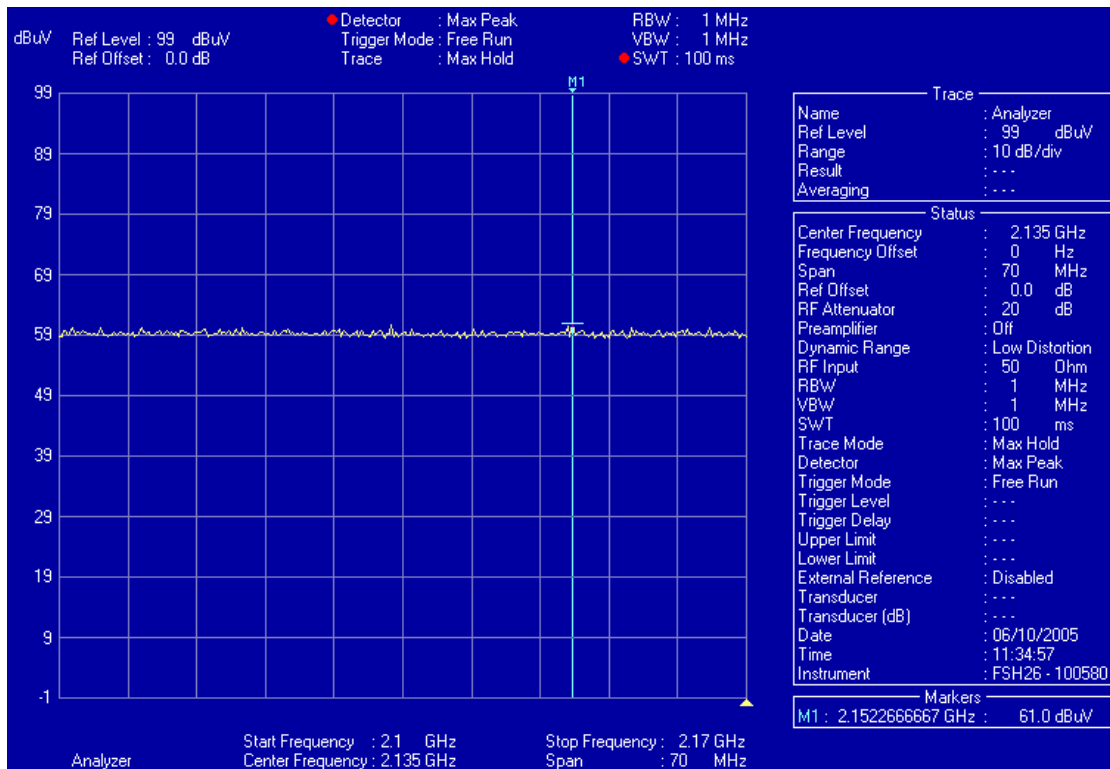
dBuV Ref Level : 99 dBuV
Ref Offset : 0.0 dB

Detector : Max Peak
Trigger Mode : Free Run
Trace : Max Hold

RBW : 1 MHz
VBW : 1 MHz
SWT : 100 ms

M1

99
89
79
69
59
49
39
29
19
9
-1

Trace
| | |
|---|---|
| Name | : Analyzer |
| Ref Level | : 99 dBuV |
| Range | : 10 dB/div |
| Result | : - - - |
| Averaging | : - - - |

Status
| | |
|---|---|
| Center Frequency | : 2.135 GHz |
| Frequency Offset | : 0 Hz |
| Span | : 70 MHz |
| Ref Offset | : 0.0 dB |
| RF Attenuator | : 20 dB |
| Preamplifier | : Off |
| Dynamic Range | : Low Distortion |
| RF Input | : 50 Ohm |
| RBW | : 1 MHz |
| VBW | : 1 MHz |
| SWT | : 100 ms |
| Trace Mode | : Max Hold |
| Detector | : Max Peak |
| Trigger Mode | : Free Run |
| Trigger Level | : - - - |
| Trigger Delay | : - - - |
| Upper Limit | : - - - |
| Lower Limit | : - - - |
| External Reference | : Disabled |
| Transducer | : - - - |
| Transducer (dB) | : - - - |
| Date | : 06/10/2005 |
| Time | : 11:34:57 |
| Instrument | : FSH26 - 100580 |

Markers
M1 : 2.1522666667 GHz : 61.0 dBuV

Analyzer
Start Frequency : 2.1 GHz
Center Frequency : 2.135 GHz
Stop Frequency : 2.17 GHz
Span : 70 MHz